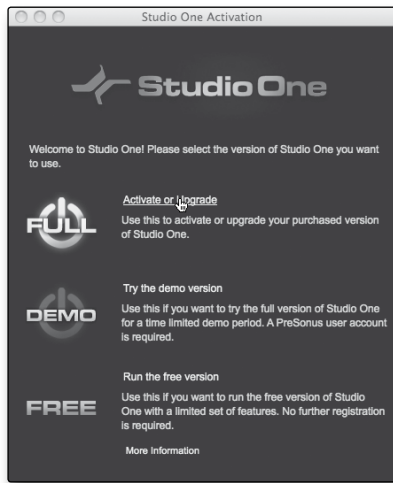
Studio One Activation

Studio One

Welcome to Studio One! Please select the version of Studio One you want to use.

FULL

Activate or Upgrade

Use this to activate or upgrade your purchased version of Studio One.

DEMO

Try the demo version

Use this if you want to try the full version of Studio One for a time limited demo period. A PreSonus user account is required.

FREE

Run the free version

Use this if you want to run the free version of Studio One with a limited set of features. No further registration is required.

More Information